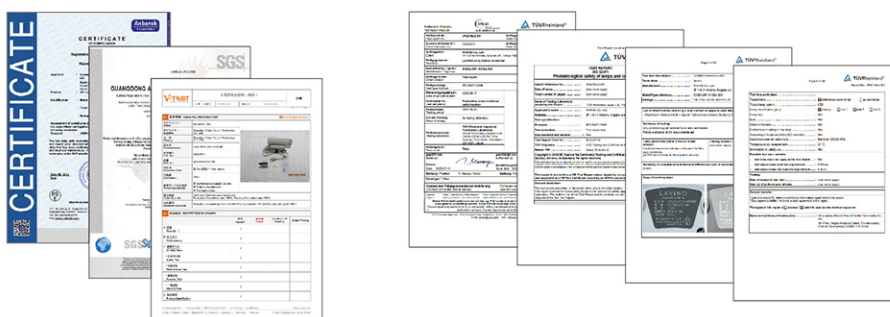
CERTIFICATE

CERTIFICATE

Anbotek

SGS

GUANGDONG A

V-TRUST

SGS

TÜVRheinland

TÜVRheinland

TEST REPORT
IEC 62471
Photobiological safety of lamps and lamp systems

TÜVRheinland

TÜVRheinland

LAVINO